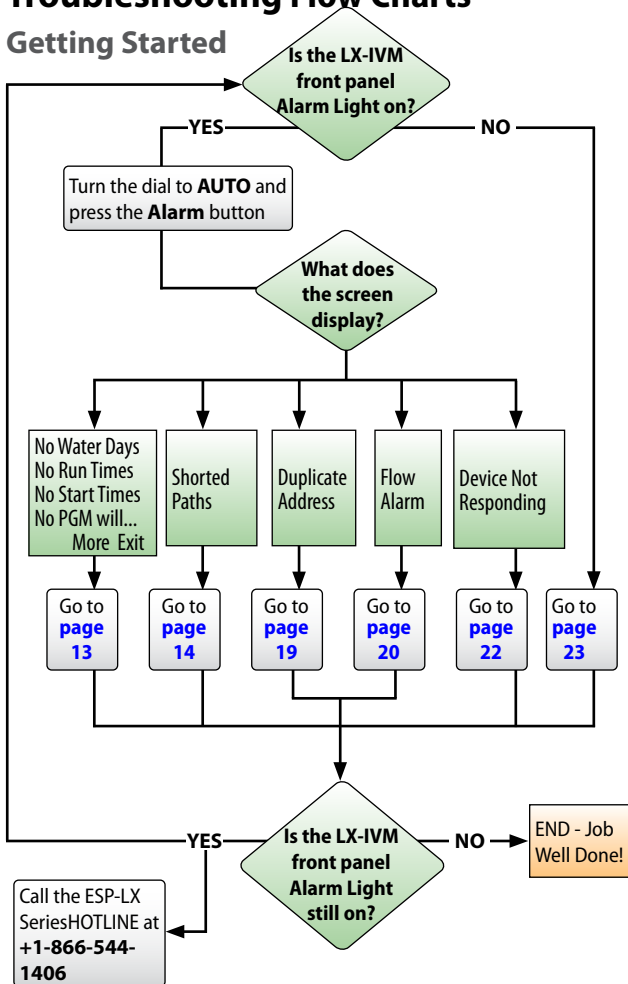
Troubleshooting Flow Charts

Getting Started

Is the LX-IVM front panel Alarm Light on?

YES

NO

Turn the dial to **AUTO** and press the **Alarm** button

What does the screen display?

No Water Days
No Run Times
No Start Times
No PGM will...
More Exit

Shorted Paths

Duplicate Address

Flow Alarm

Device Not Responding

Go to page 13

Go to page 14

Go to page 19

Go to page 20

Go to page 22

Go to page 23

Is the LX-IVM front panel Alarm Light still on?

YES

NO

END - Job Well Done!

Call the ESP-LX SeriesHOTLINE at **+1-866-544-1406**